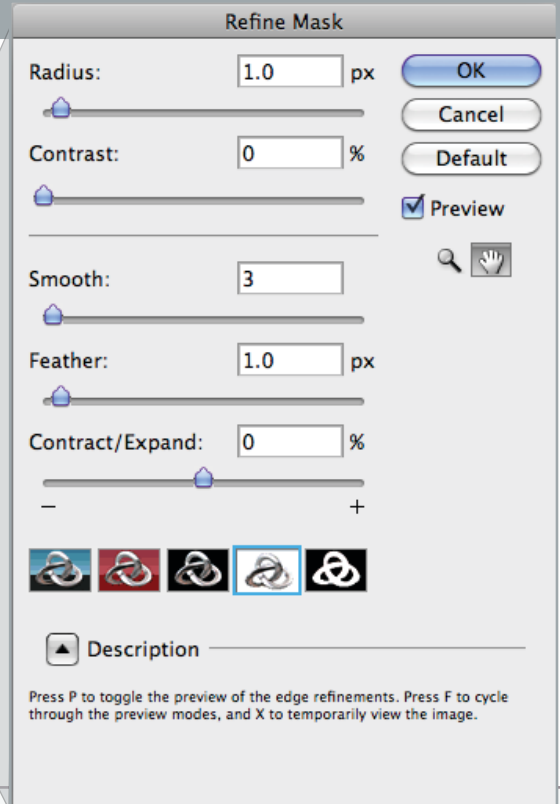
Refine Mask

Radius: 1.0 px

Contrast: 0 %

Smooth: 3

Feather: 1.0 px

Contract/Expand: 0 %

−

+

OK

Cancel

Default

Preview

Description

Press P to toggle the preview of the edge refinements. Press F to cycle through the preview modes, and X to temporarily view the image.